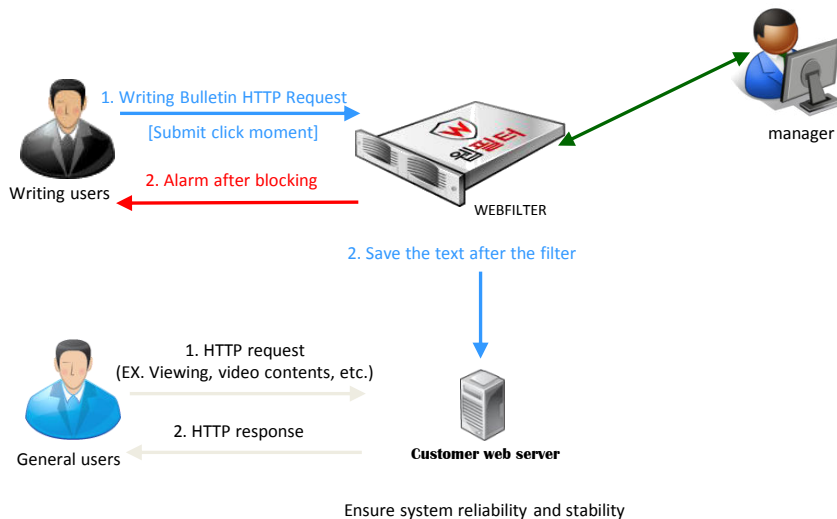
1. Writing Bulletin HTTP Request

[Submit click moment]

Writing users

2. Alarm after blocking

웹필터

WEBFILTER

manager

2. Save the text after the filter

1. HTTP request
(EX. Viewing, video contents, etc.)

2. HTTP response

General users

Customer web server

Ensure system reliability and stability